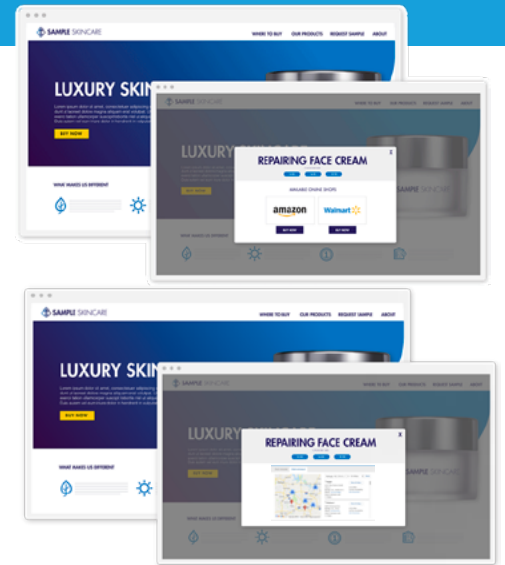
SAMPLE SKINCARE
WHERE TO BUY OUR PRODUCTS REQUEST SAMPLE ABOUT
LUXURY SKIN
Lorem ipsum dolor sit amet, consectetuer adipiscing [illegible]
BUY NOW
WHAT MAKES US DIFFERENT

SAMPLE SKINCARE
WHERE TO BUY OUR PRODUCTS REQUEST SAMPLE ABOUT
LUXURY
BUY NOW
WHAT MAKES US DIFFERENT
REPAIRING FACE CREAM
AVAILABLE ONLINE SHOPS
amazon
Walmart
BUY NOW
BUY NOW

SAMPLE SKINCARE
WHERE TO BUY OUR PRODUCTS REQUEST SAMPLE ABOUT
LUXURY SKIN
Lorem ipsum dolor sit amet, consectetuer adipiscing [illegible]
BUY NOW
WHAT MAKES US DIFFERENT

SAMPLE SKINCARE
WHERE TO BUY OUR PRODUCTS REQUEST SAMPLE ABOUT
LUXURY
BUY NOW
WHAT MAKES US DIFFERENT
REPAIRING FACE CREAM
x
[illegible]